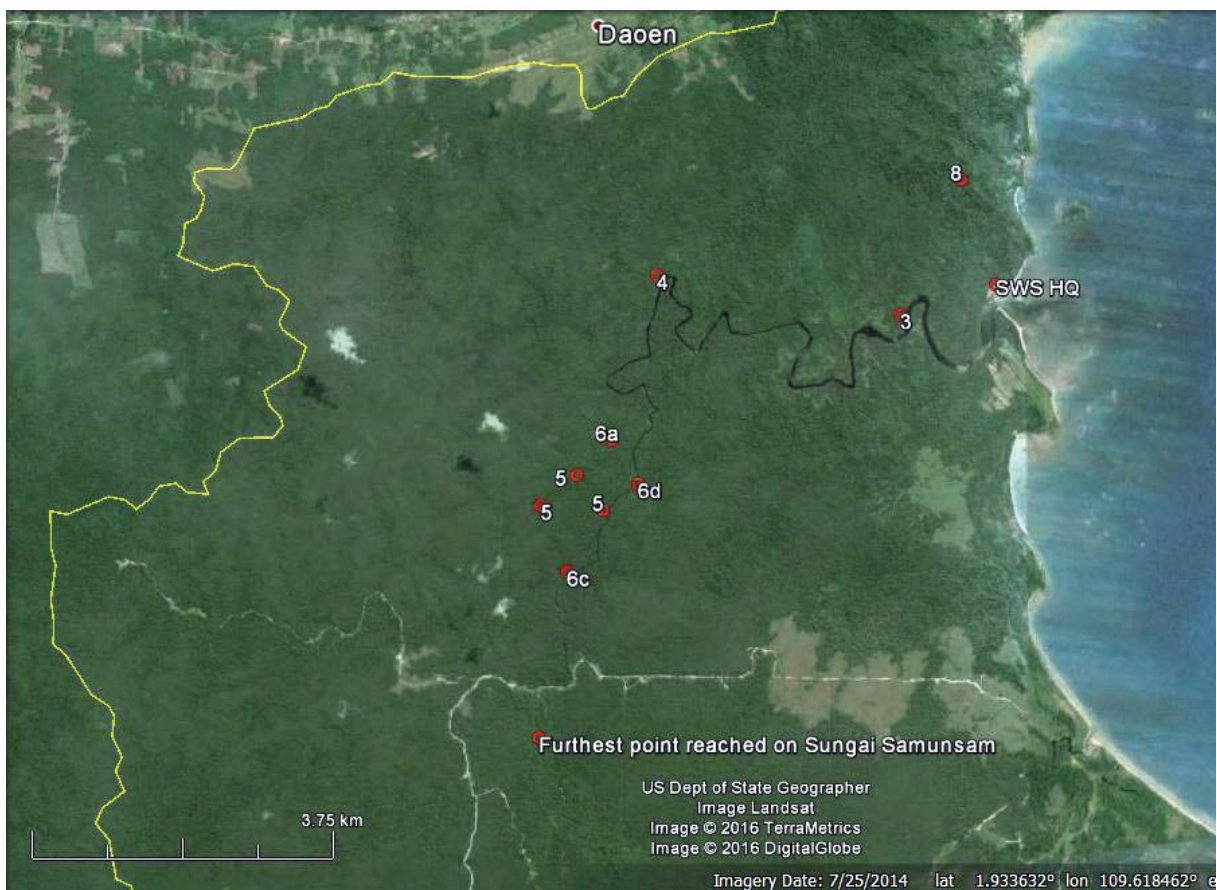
Daoen

8

4

SWS HQ

3

6a

5

6d

5

5

6c

Furthest point reached on Sungai Samunsam

US Dept of State Geographer
Image Landsat
Image © 2016 TerraMetrics
Image © 2016 DigitalGlobe

3.75 km

Imagery Date: 7/25/2014 lat 1.933632° lon 109.618462° e